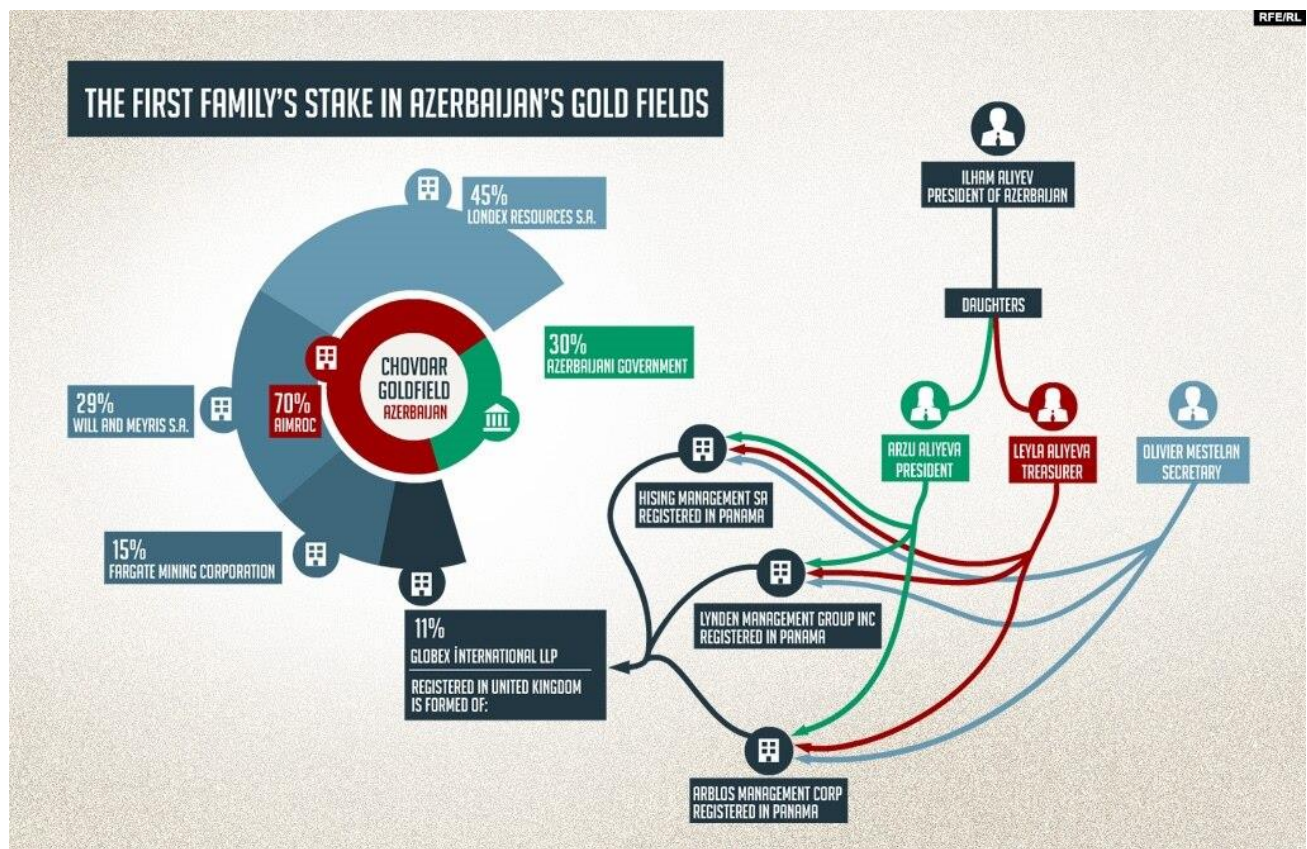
RFE/RL

THE FIRST FAMILY'S STAKE IN AZERBAIJAN'S GOLD FIELDS

45%
LONDEX RESOURCES S.A.

CHOVDAR GOLDFIELD
AZERBAIJAN

70%
AIMROC

30%
AZERBAIJANI GOVERNMENT

29%
WILL AND MEYRIS S.A.

15%
FARGATE MINING CORPORATION

11%
GLOBEX İNTERNATIONAL LLP
REGISTERED IN UNITED KINGDOM IS FORMED OF:

ILHAM ALIYEV
PRESIDENT OF AZERBAIJAN

DAUGHTERS

ARZU ALIYEVA
PRESIDENT

LEYLA ALIYEVA
TREASURER

OLIVIER MESTELAN
SECRETARY

HISING MANAGEMENT SA
REGISTERED IN PANAMA

LYNDEN MANAGEMENT GROUP INC
REGISTERED IN PANAMA

ARBLOS MANAGEMENT CORP
REGISTERED IN PANAMA